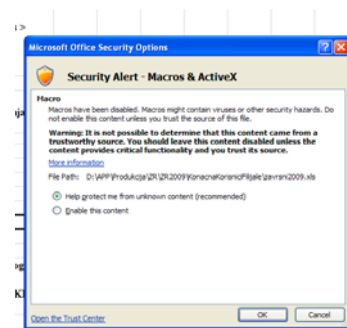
Microsoft Office Security Options

Security Alert - Macros & ActiveX

Macro

Macros have been disabled. Macros might contain viruses or other security hazards. Do not enable this content unless you trust the source of this file.

Warning: It is not possible to determine that this content came from a trustworthy source. You should leave this content disabled unless the content provides critical functionality and you trust its source.

More information

File Path: D:\APP\Produkcija\ZR\ZR2009\KonacnaKoriisniFilijale\zavrsni2009.xls

Help protect me from unknown content (recommended)

Enable this content

Open the Trust Center

OK

Cancel